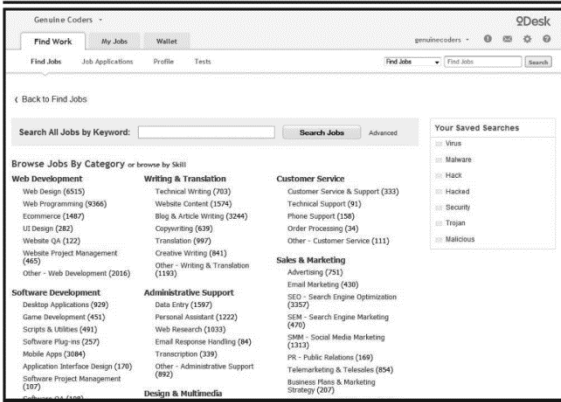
Genuine Coders ▾

oDesk

Find Work | My Jobs | Wallet

genuinecoders ▾

Find Jobs | Job Applications | Profile | Tests

Find Jobs ▾ | Find Jobs | Search

‹ Back to Find Jobs

Search All Jobs by Keyword: | Search Jobs | Advanced

Your Saved Searches
Virus
Malware
Hack
Hacked
Security
Trojan
Malicious

Browse Jobs By Category or browse by Skill

Web Development
Web Design (6515)
Web Programming (9366)
Ecommerce (1487)
UI Design (282)
Website QA (122)
Website Project Management (465)
Other - Web Development (2016)

Software Development
Desktop Applications (929)
Game Development (451)
Scripts & Utilities (491)
Software Plug-ins (257)
Mobile Apps (3084)
Application Interface Design (170)
Software Project Management (107)
Software QA (108)

Writing & Translation
Technical Writing (703)
Website Content (1574)
Blog & Article Writing (3244)
Copywriting (639)
Translation (997)
Creative Writing (841)
Other - Writing & Translation (1193)

Administrative Support
Data Entry (1597)
Personal Assistant (1222)
Web Research (1033)
Email Response Handling (84)
Transcription (339)
Other - Administrative Support (892)

Design & Multimedia

Customer Service
Customer Service & Support (333)
Technical Support (91)
Phone Support (158)
Order Processing (34)
Other - Customer Service (111)

Sales & Marketing
Advertising (751)
Email Marketing (430)
SEO - Search Engine Optimization (3357)
SEM - Search Engine Marketing (470)
SMM - Social Media Marketing (1313)
PR - Public Relations (169)
Telemarketing & Telesales (854)
Business Plans & Marketing Strategy (207)